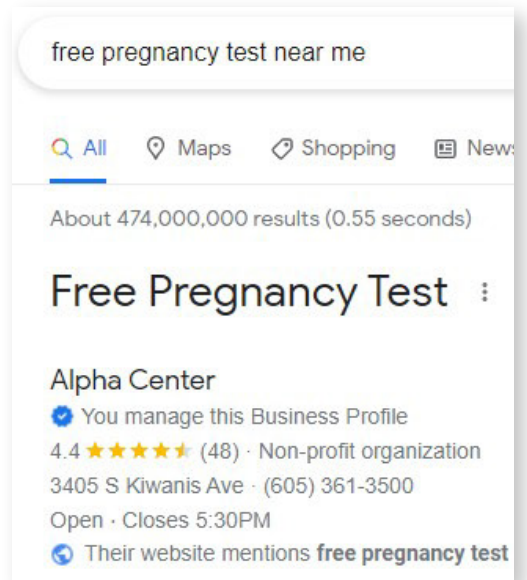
free pregnancy test near me

All Maps Shopping News

About 474,000,000 results (0.55 seconds)

Free Pregnancy Test

Alpha Center
You manage this Business Profile
4.4 ★★★★★ (48) · Non-profit organization
3405 S Kiwanis Ave · (605) 361-3500
Open · Closes 5:30PM
Their website mentions **free pregnancy test**